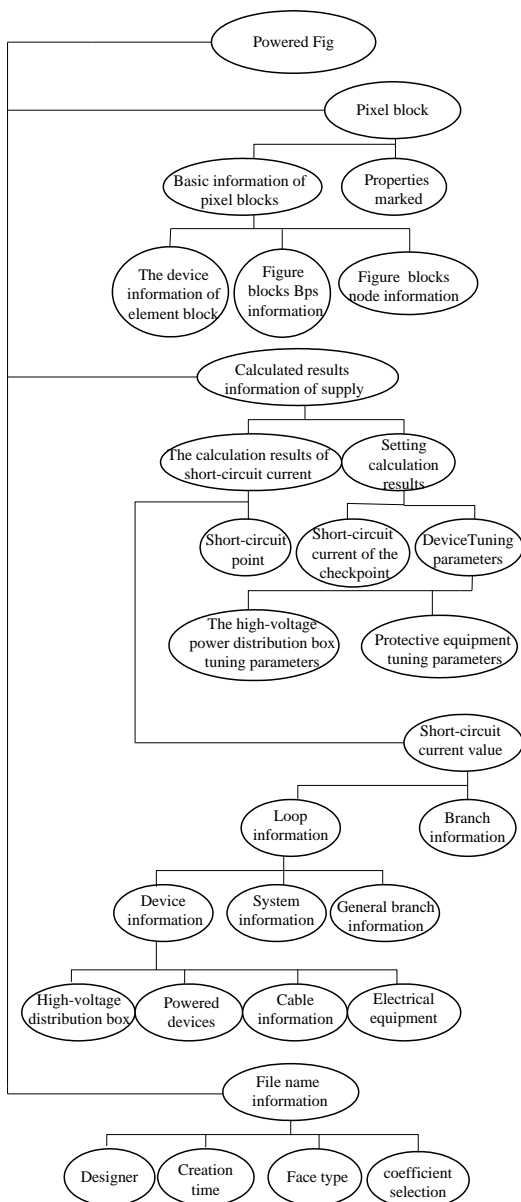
Powered Fig

Pixel block

Basic information of pixel blocks

Properties marked

The device information of element block

Figure blocks Bps information

Figure blocks node information

Calculated results information of supply

The calculation results of short-circuit current

Setting calculation results

Short-circuit point

Short-circuit current of the checkpoint

DeviceTuning parameters

The high-voltage power distribution box tuning parameters

Protective equipment tuning parameters

Short-circuit current value

Loop information

Branch information

Device information

System information

General branch information

High-voltage distribution box

Powered devices

Cable information

Electrical equipment

File name information

Designer

Creation time

Face type

coefficient selection